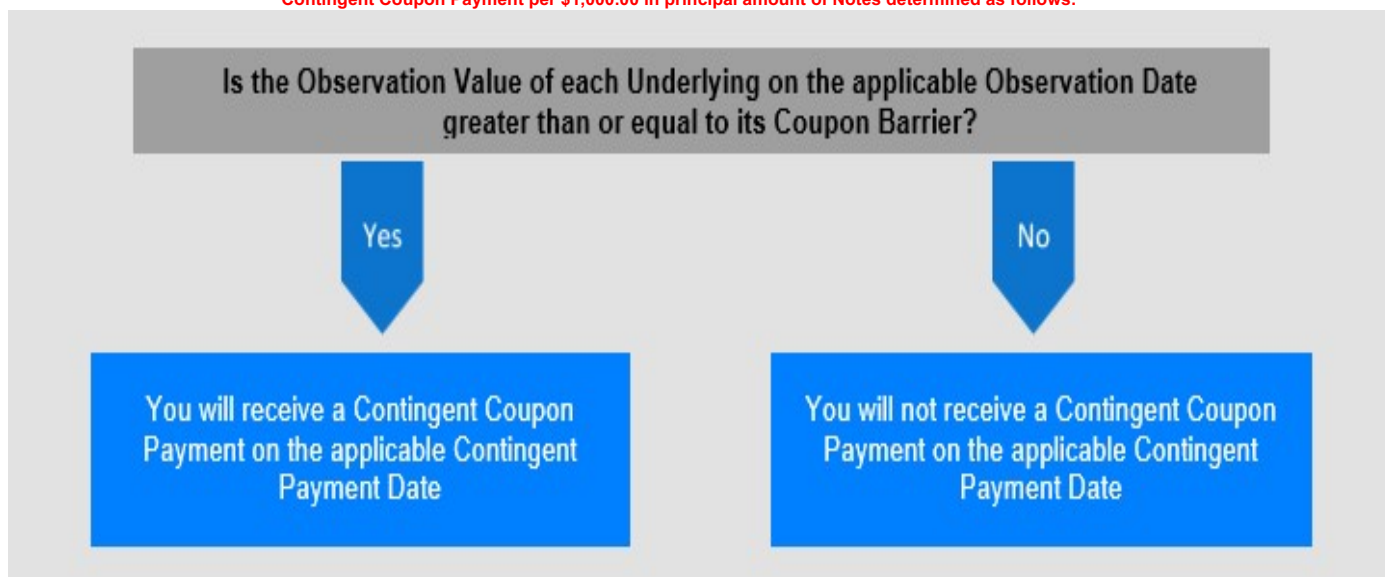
Contingent Coupon Payment per $1,000.00 in principal amount of Notes determined as follows:

Is the Observation Value of each Underlying on the applicable Observation Date greater than or equal to its Coupon Barrier?

Yes

No

You will receive a Contingent Coupon Payment on the applicable Contingent Payment Date

You will not receive a Contingent Coupon Payment on the applicable Contingent Payment Date